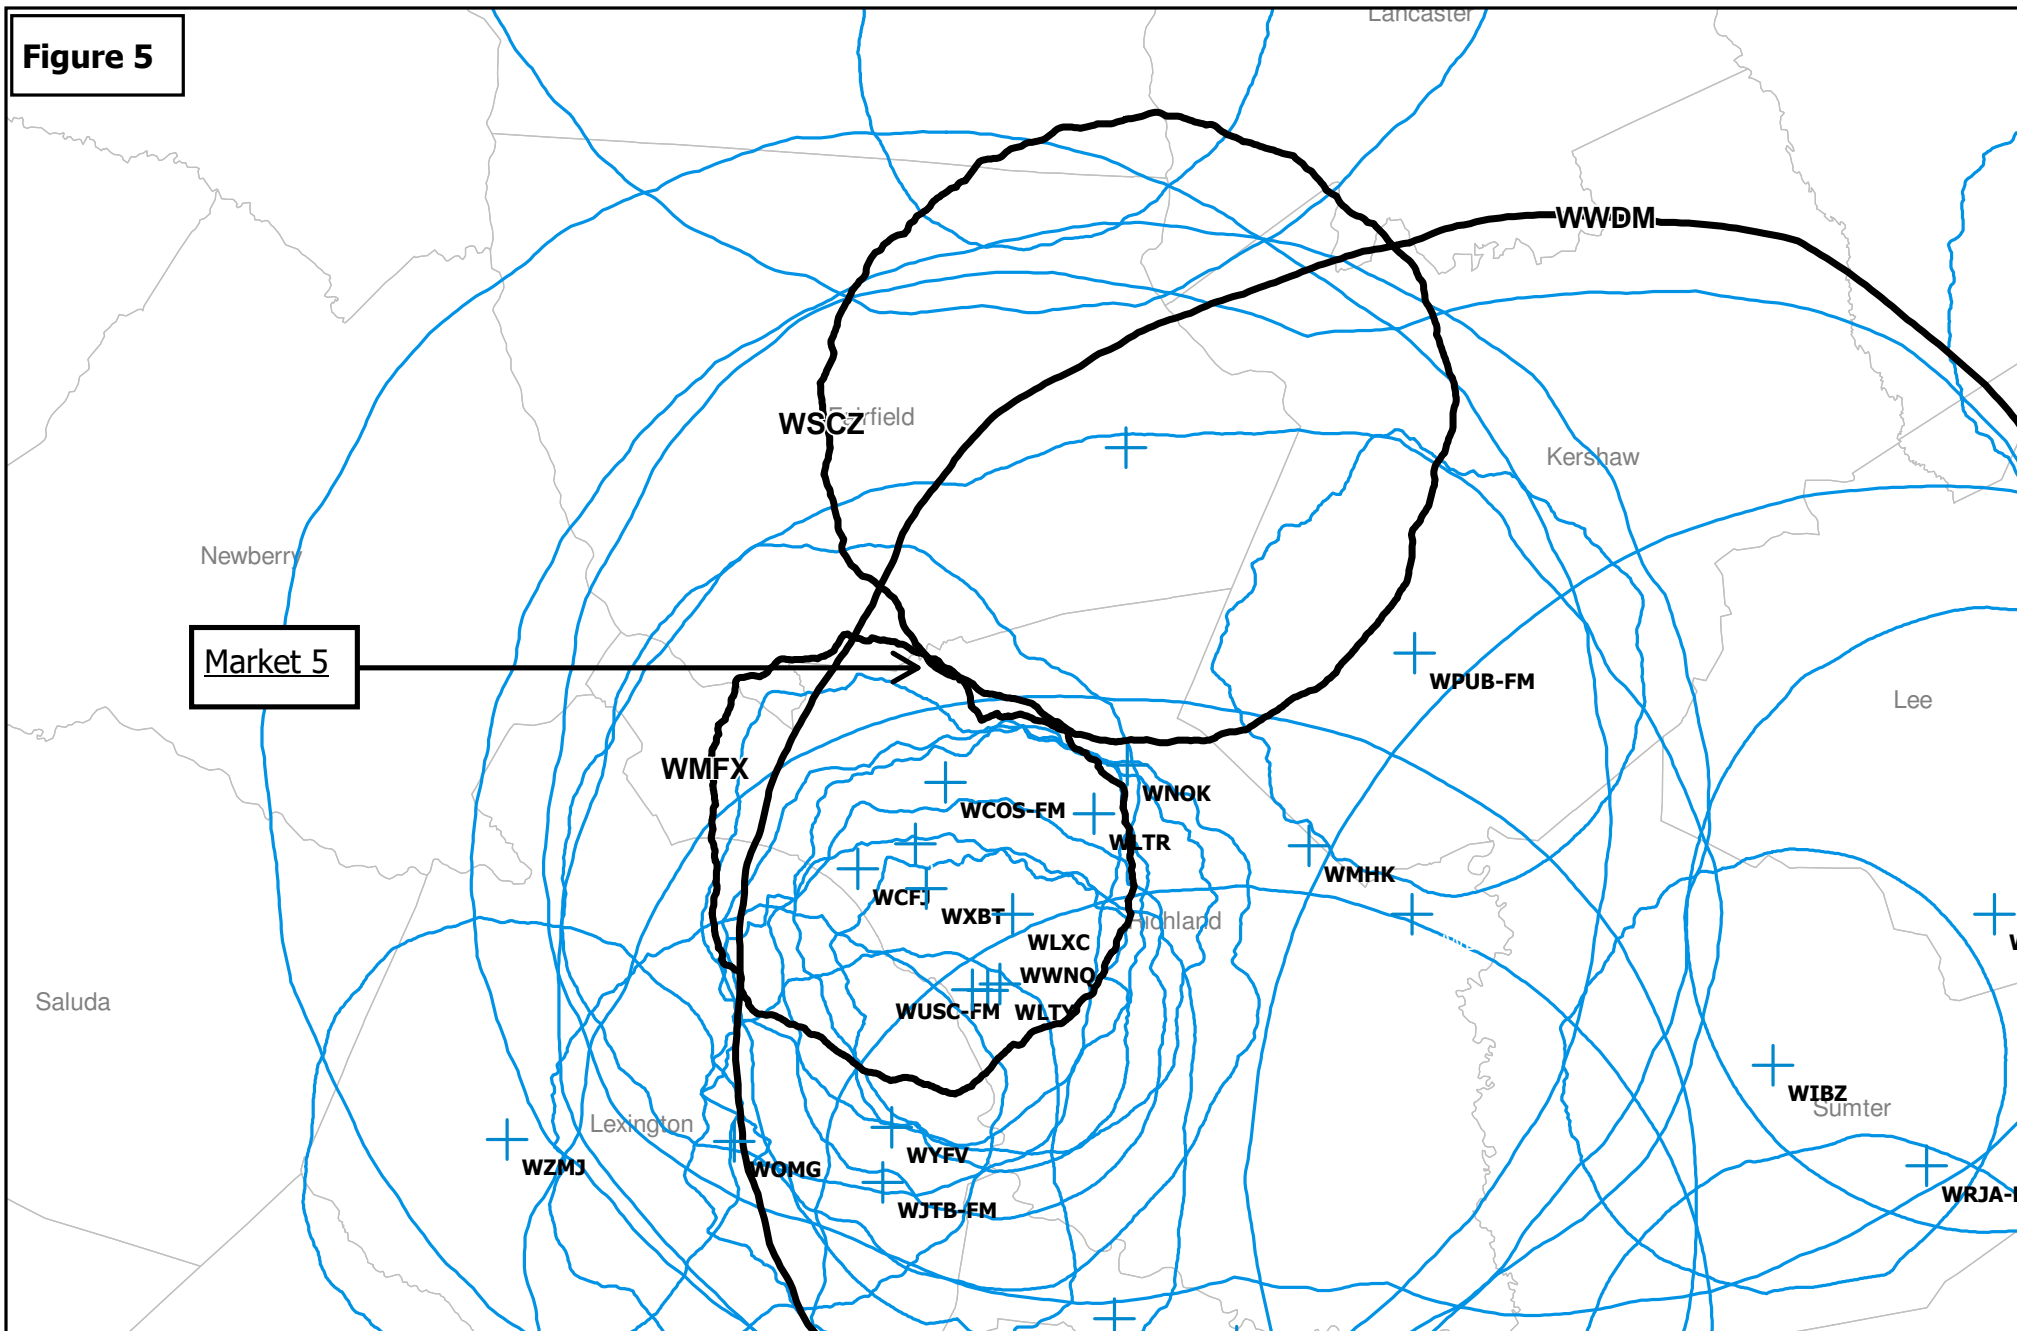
Figure 5

Lancaster

WWDM

WSCZ Fairfield

Kershaw

Newberry

Market 5

WPUB-FM

Lee

WMFX

WNOK

WCOS-FM

WLTR

WMHK

WCFJ

WXBT

Richland

WLXC

WWNQ

Saluda

WUSC-FM

WLTY

WIBZ

Sumter

Lexington

WZMJ

WOMG

WYFV

WJTB-FM

WRJA-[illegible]